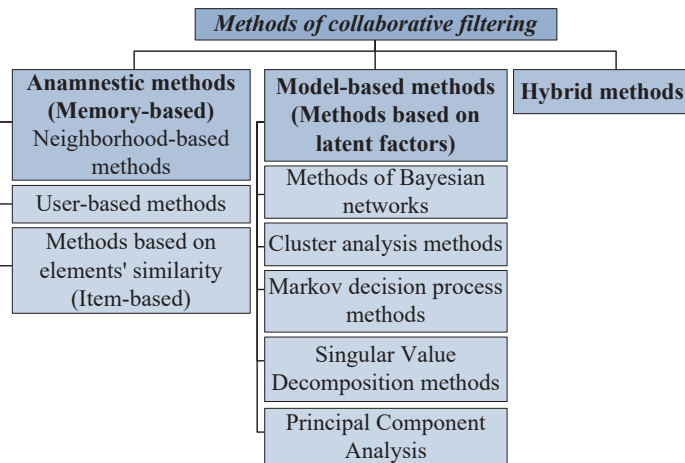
Methods of collaborative filtering

Anamnestic methods (Memory-based)
Neighborhood-based methods

User-based methods

Methods based on elements' similarity (Item-based)

Model-based methods (Methods based on latent factors)

Methods of Bayesian networks

Cluster analysis methods

Markov decision process methods

Singular Value Decomposition methods

Principal Component Analysis

Hybrid methods